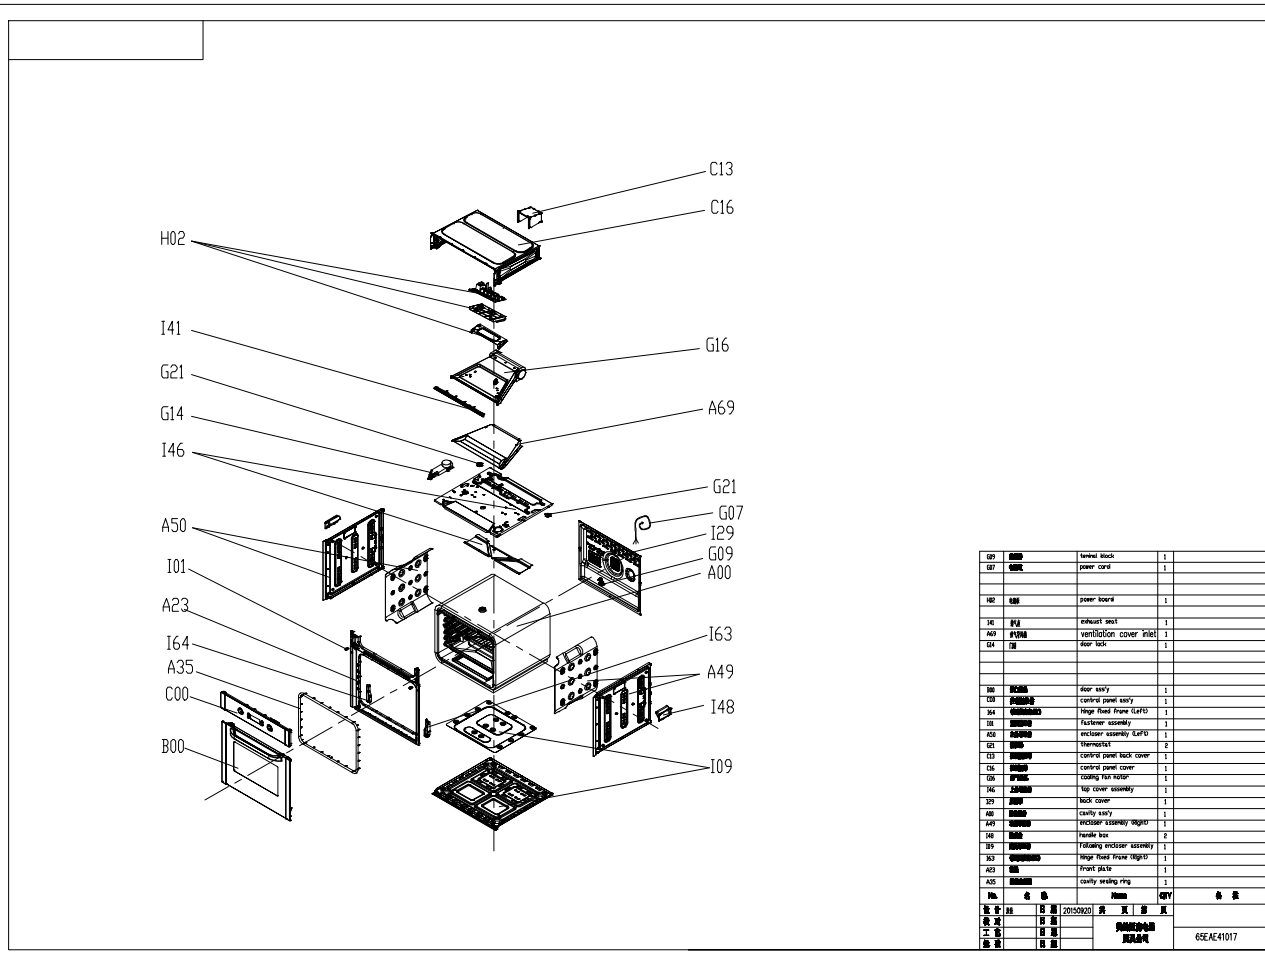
C13
C16
H02
I41
G16
G21
A69
G14
I46
G21
G07
A50
I29
G09
I01
A00
A23
I63
I64
A49
A35
C00
I48
B00
I09

| G09 | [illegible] | terminal block | 1 | |
|---|---|---|---|---|
| G07 | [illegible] | power cord | 1 | |
| | | | | |
| | | | | |
| H02 | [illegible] | power board | 1 | |
| | | | | |
| I41 | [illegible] | exhaust seat | 1 | |
| A69 | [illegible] | ventilation cover inlet | 1 | |
| G14 | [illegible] | door lock | 1 | |
| | | | | |
| | | | | |
| | | | | |
| B00 | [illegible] | door ass'y | 1 | |
| C00 | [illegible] | control panel ass'y | 1 | |
| I64 | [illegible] | hinge fixed frame (Left) | 1 | |
| I01 | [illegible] | fastener assembly | 1 | |
| A50 | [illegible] | encloser assembly (Left) | 1 | |
| G21 | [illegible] | thermostat | 2 | |
| C13 | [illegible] | control panel back cover | 1 | |
| C16 | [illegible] | control panel cover | 1 | |
| G16 | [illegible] | cooling fan motor | 1 | |
| I46 | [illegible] | top cover assembly | 1 | |
| I29 | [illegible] | back cover | 1 | |
| A00 | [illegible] | cavity ass'y | 1 | |
| A49 | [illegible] | encloser assembly (Right) | 1 | |
| I48 | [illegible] | handle box | 2 | |
| I09 | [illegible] | following encloser assembly | 1 | |
| I63 | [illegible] | hinge fixed frame (Right) | 1 | |
| A23 | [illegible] | front plate | 1 | |
| A35 | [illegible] | cavity sealing ring | 1 | |
| No. | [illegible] | Name | QTY | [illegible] |

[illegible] 20150920 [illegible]
65EAE41017